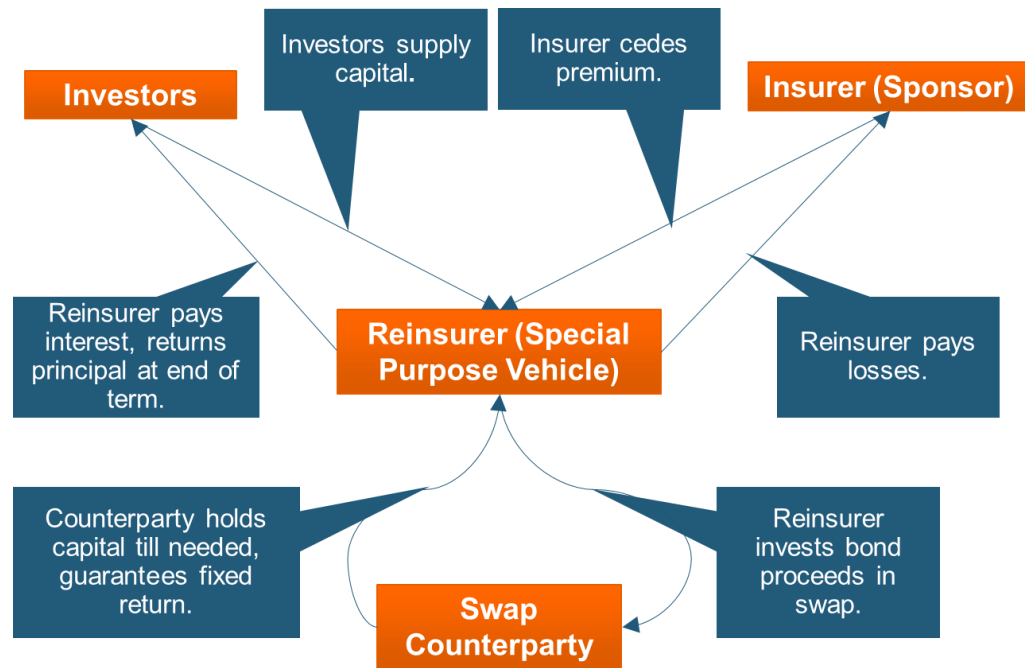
Investors supply capital.

Insurer cedes premium.

Investors

Insurer (Sponsor)

Reinsurer pays interest, returns principal at end of term.

Reinsurer (Special Purpose Vehicle)

Reinsurer pays losses.

Counterparty holds capital till needed, guarantees fixed return.

Reinsurer invests bond proceeds in swap.

Swap Counterparty